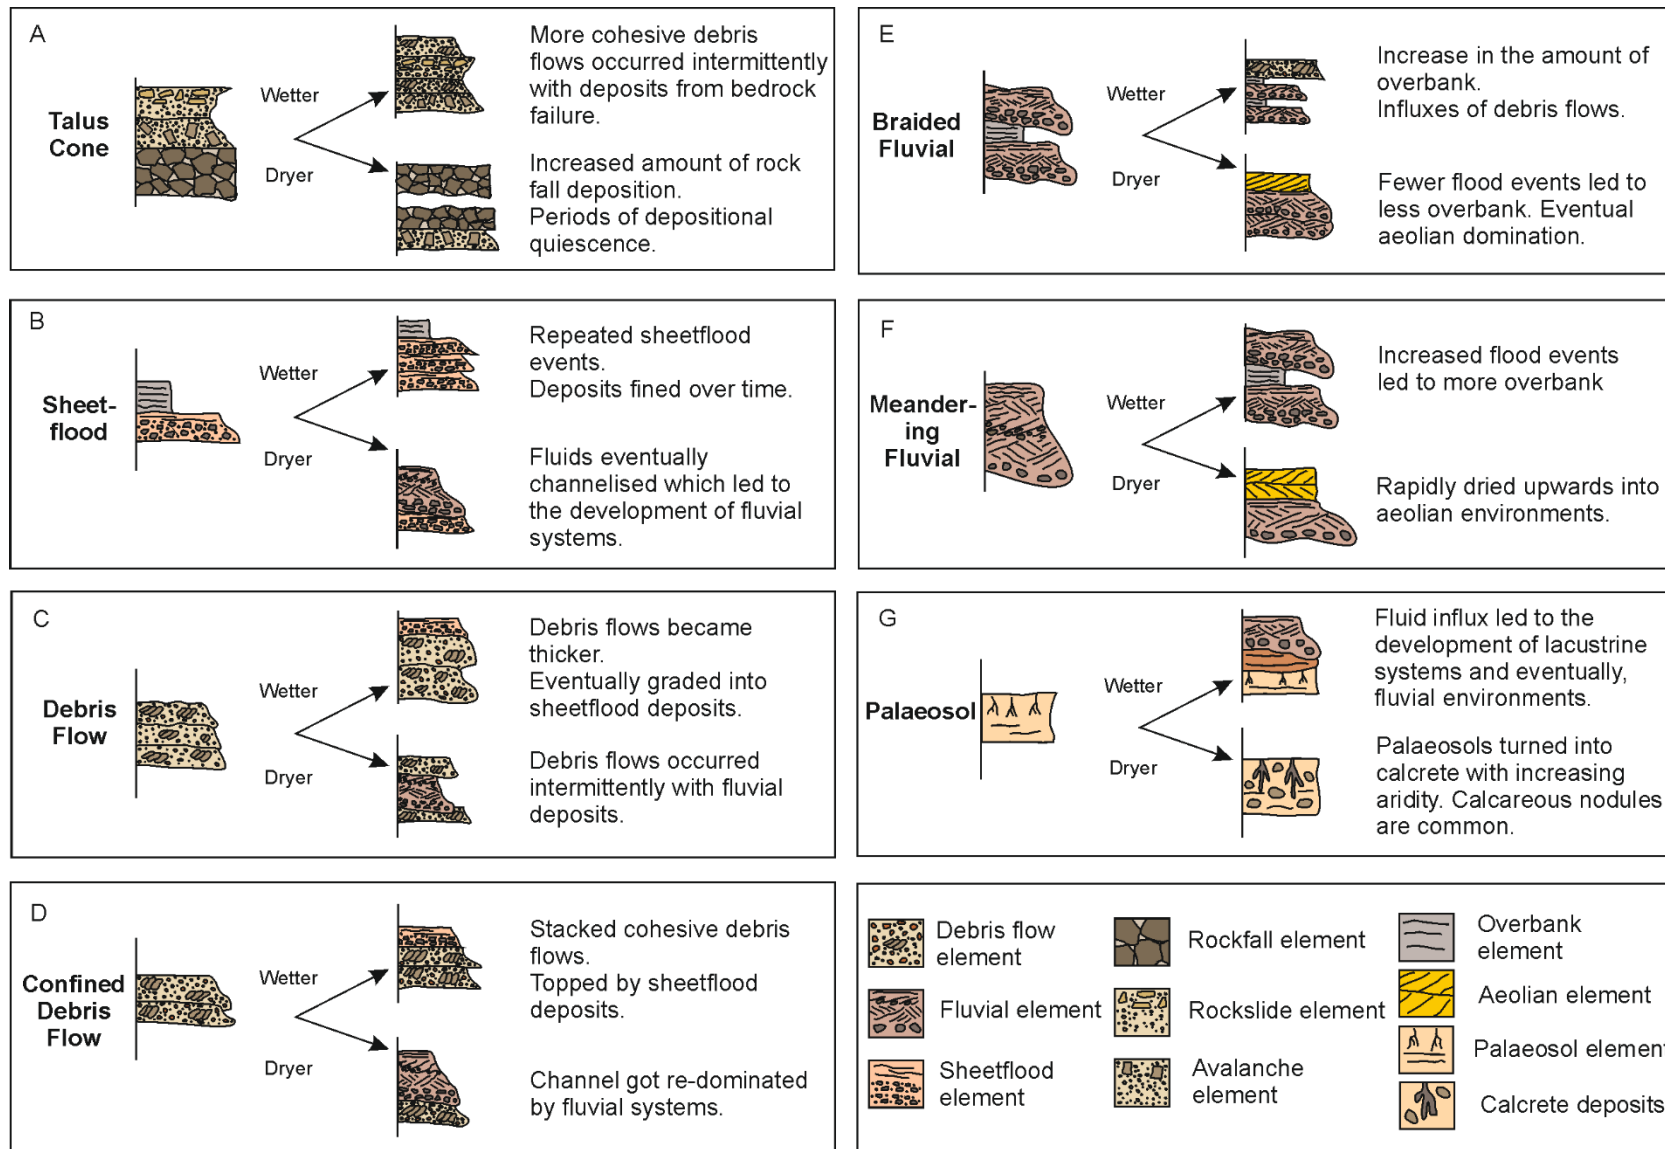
A

Talus Cone

Wetter

Dryer

More cohesive debris flows occurred intermittently with deposits from bedrock failure.

Increased amount of rock fall deposition. Periods of depositional quiescence.

E

Braided Fluvial

Wetter

Dryer

Increase in the amount of overbank. Influxes of debris flows.

Fewer flood events led to less overbank. Eventual aeolian domination.

B

Sheet-flood

Wetter

Dryer

Repeated sheetflood events. Deposits fined over time.

Fluids eventually channelised which led to the development of fluvial systems.

F

Meander-ing Fluvial

Wetter

Dryer

Increased flood events led to more overbank

Rapidly dried upwards into aeolian environments.

C

Debris Flow

Wetter

Dryer

Debris flows became thicker. Eventually graded into sheetflood deposits.

Debris flows occurred intermittently with fluvial deposits.

G

Palaeosol

Wetter

Dryer

Fluid influx led to the development of lacustrine systems and eventually, fluvial environments.

Palaeosols turned into calcrete with increasing aridity. Calcareous nodules are common.

D

Confined Debris Flow

Wetter

Dryer

Stacked cohesive debris flows. Topped by sheetflood deposits.

Channel got re-dominated by fluvial systems.

Debris flow element

Rockfall element

Overbank element

Fluvial element

Rockslide element

Aeolian element

Palaeosol elemen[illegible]

Sheetflood element

Avalanche element

Calcrete deposits